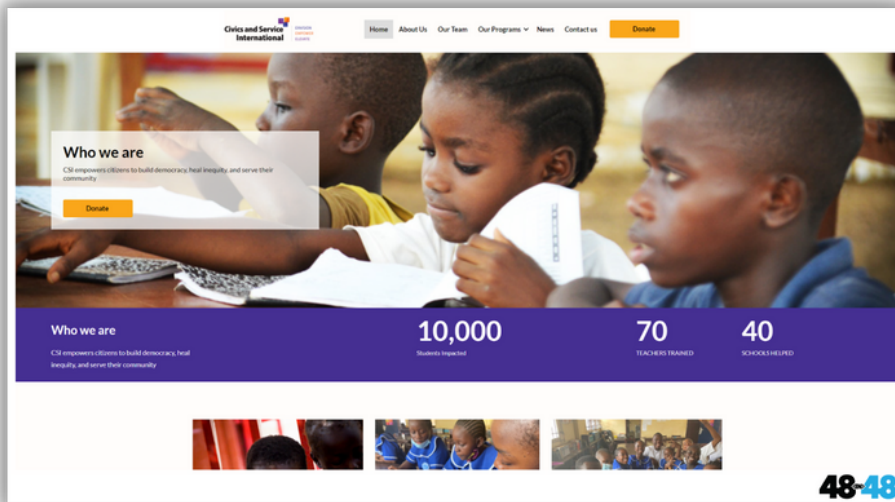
Civics and Service International

Home About Us Our Team Our Programs News Contact us Donate

Who we are

CSI empowers citizens to build democracy, heal inequity, and serve their community

Donate

Who we are

CSI empowers citizens to build democracy, heal inequity, and serve their community

10,000
Students Impacted

70
TEACHERS TRAINED

40
SCHOOLS HELPED

48in48